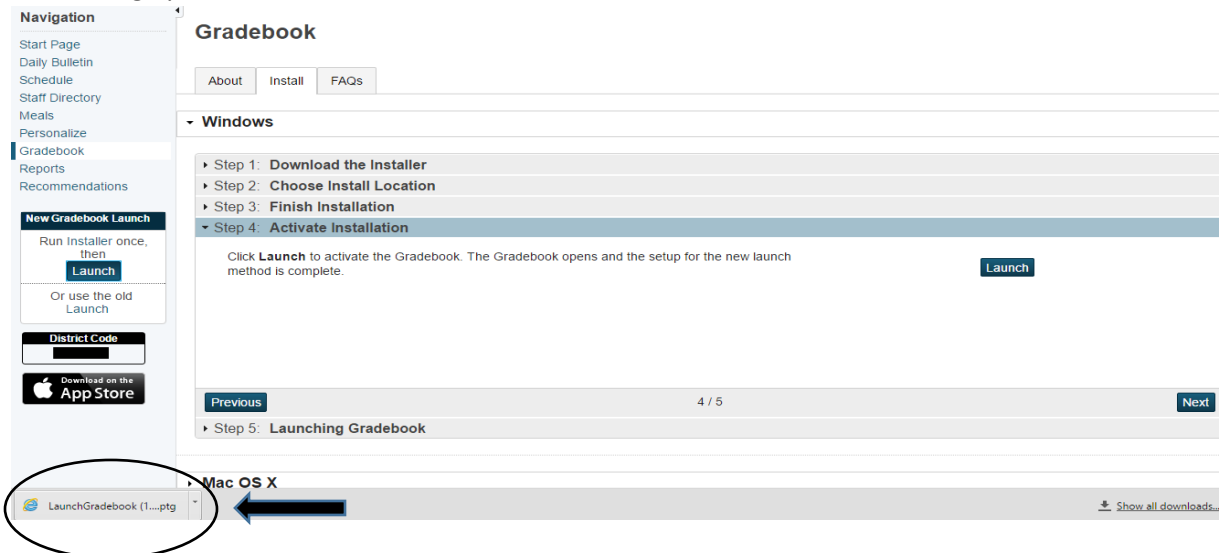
Navigation
Start Page
Daily Bulletin
Schedule
Staff Directory
Meals
Personalize
Gradebook
Reports
Recommendations

New Gradebook Launch
Run Installer once, then
Launch
Or use the old Launch

District Code

Download on the App Store

Gradebook

About
Install
FAQs

Windows

Step 1: Download the Installer
Step 2: Choose Install Location
Step 3: Finish Installation
Step 4: Activate Installation

Click **Launch** to activate the Gradebook. The Gradebook opens and the setup for the new launch method is complete.

Launch

Previous
4 / 5
Next

Step 5: Launching Gradebook

Mac OS X

LaunchGradebook (1....ptg

Show all downloads...